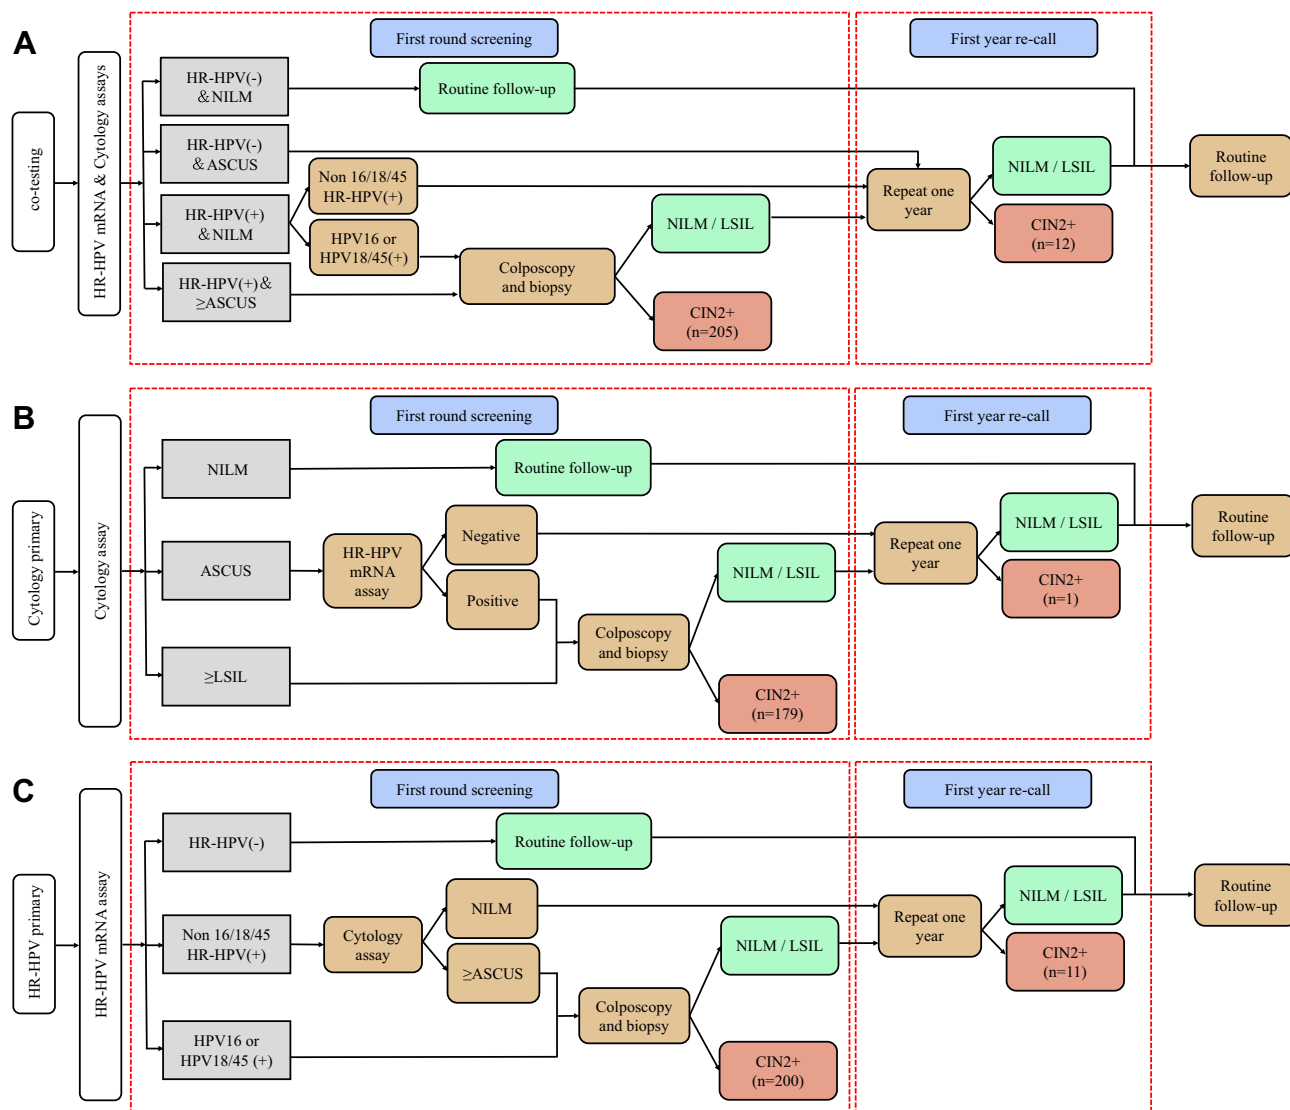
A

co-testing

HR-HPV mRNA & Cytology assays

First round screening

First year re-call

HR-HPV(-) & NILM

Routine follow-up

HR-HPV(-) & ASCUS

Non 16/18/45 HR-HPV(+)

HR-HPV(+) & NILM

HPV16 or HPV18/45(+)

HR-HPV(+)& ≥ASCUS

Colposcopy and biopsy

NILM / LSIL

CIN2+ (n=205)

Repeat one year

NILM / LSIL

CIN2+ (n=12)

Routine follow-up

B

Cytology primary

Cytology assay

First round screening

First year re-call

NILM

Routine follow-up

ASCUS

HR-HPV mRNA assay

Negative

Positive

≥LSIL

Colposcopy and biopsy

NILM / LSIL

CIN2+ (n=179)

Repeat one year

NILM / LSIL

CIN2+ (n=1)

Routine follow-up

C

HR-HPV primary

HR-HPV mRNA assay

First round screening

First year re-call

HR-HPV(-)

Routine follow-up

Non 16/18/45 HR-HPV(+)

Cytology assay

NILM

≥ASCUS

HPV16 or HPV18/45 (+)

Colposcopy and biopsy

NILM / LSIL

CIN2+ (n=200)

Repeat one year

NILM / LSIL

CIN2+ (n=11)

Routine follow-up